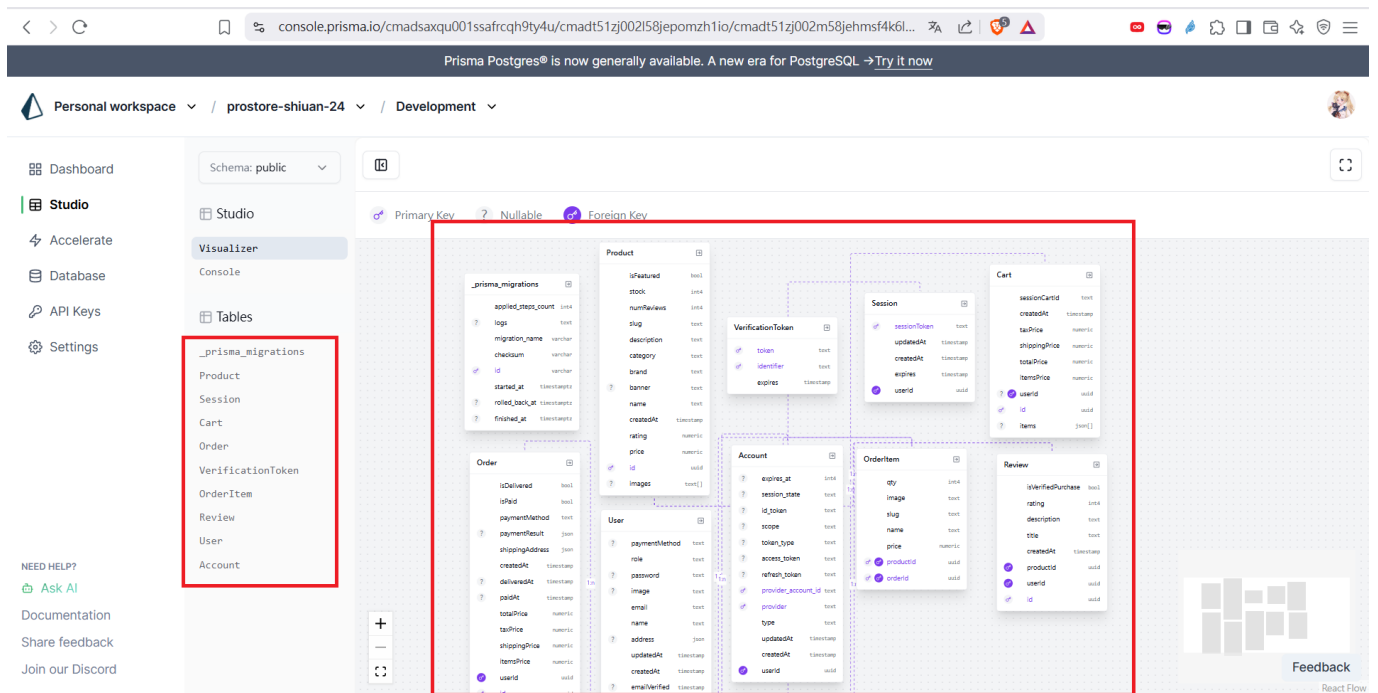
console.prisma.io/cmadsaxqu001ssafrcqh9ty4u/cmadt51zj002l58jepomzh1io/cmadt51zj002m58jehmsf4k6l...

Prisma Postgres® is now generally available. A new era for PostgreSQL → Try it now

Personal workspace / prostore-shiuan-24 / Development

Dashboard
Studio
Accelerate
Database
API Keys
Settings

NEED HELP?
Ask AI
Documentation
Share feedback
Join our Discord

Schema: public

Studio
Visualizer
Console

Tables
_prisma_migrations
Product
Session
Cart
Order
VerificationToken
OrderItem
Review
User
Account

Primary Key
Nullable
Foreign Key

_prisma_migrations
applied_steps_count int4
logs text
migration_name varchar
checksum varchar
id varchar
started_at timestamptz
rolled_back_at timestamptz
finished_at timestamptz

Product
isFeatured bool
stock int4
numReviews int4
slug text
description text
category text
brand text
banner text
name text
createdAt timestamp
rating numeric
price numeric
id uuid
images text[]

VerificationToken
token text
identifier text
expires timestamp

Session
sessionToken text
updatedAt timestamp
createdAt timestamp
expires timestamp
userId uuid

Cart
sessionCartId text
createdAt timestamp
taxPrice numeric
shippingPrice numeric
totalPrice numeric
itemsPrice numeric
userId uuid
id uuid
items json[]

Order
isDelivered bool
isPaid bool
paymentMethod text
paymentResult json
shippingAddress json
createdAt timestamp
deliveredAt timestamp
paidAt timestamp
totalPrice numeric
taxPrice numeric
shippingPrice numeric
itemsPrice numeric
userId uuid

User
paymentMethod text
role text
password text
image text
email text
name text
address json
updatedAt timestamp
createdAt timestamp
emailVerified timestamp

Account
expires_at int4
session_state text
id_token text
scope text
token_type text
access_token text
refresh_token text
provider_account_id text
provider text
type text
updatedAt timestamp
createdAt timestamp
userId uuid

OrderItem
qty int4
image text
slug text
name text
price numeric
productId uuid
orderId uuid

Review
isVerifiedPurchase bool
rating int4
description text
title text
createdAt timestamp
productId uuid
userId uuid
id uuid

Feedback
React Flow